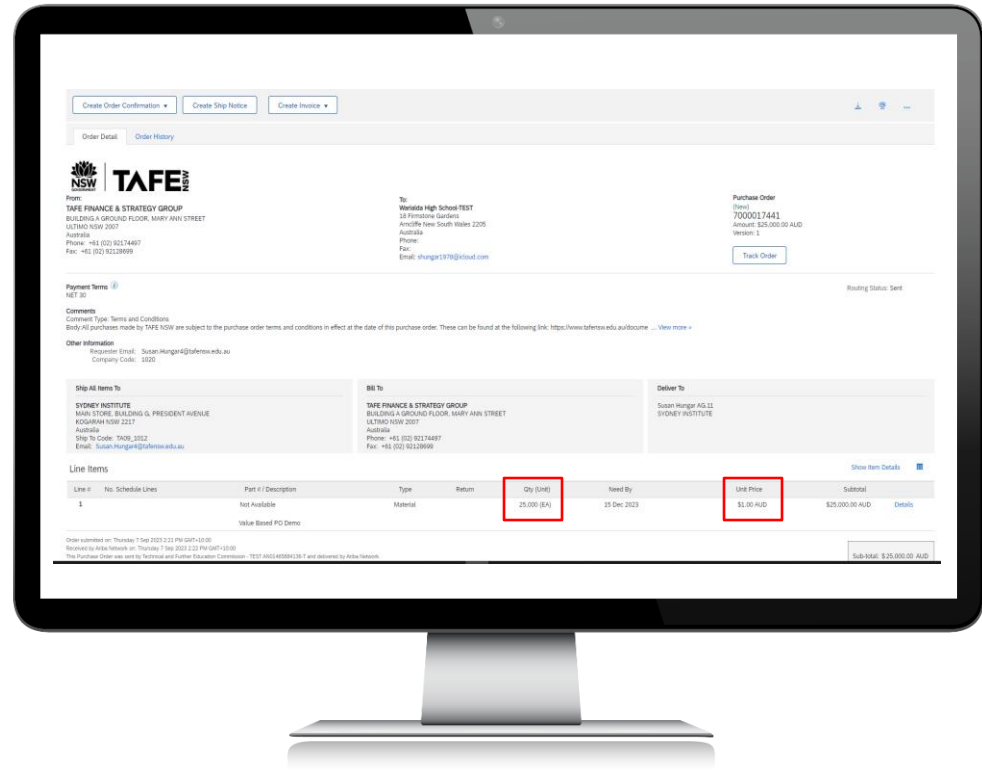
Create Order Confirmation ▾ Create Ship Notice Create Invoice ▾

Order Detail Order History

NSW GOVERNMENT TAFE NSW

From:
TAFE FINANCE & STRATEGY GROUP
BUILDING A GROUND FLOOR, MARY ANN STREET
ULTIMO NSW 2007
Australia
Phone: +61 (02) 92174497
Fax: +61 (02) 92128699

To:
Warialda High School-TEST
18 Firmstone Gardens
Arncliffe New South Wales 2205
Australia
Phone:
Fax:
Email: shungar1978@icloud.com

Purchase Order
(New)
7000017441
Amount: $25,000.00 AUD
Version: 1

Track Order

Payment Terms
NET 30

Routing Status: Sent

Comments
Comment Type: Terms and Conditions
Body:All purchases made by TAFE NSW are subject to the purchase order terms and conditions in effect at the date of this purchase order. These can be found at the following link: https://www.tafensw.edu.au/docume ... View more »

Other Information
Requester Email: Susan.Hungar4@tafensw.edu.au
Company Code: 1020

Ship All Items To
SYDNEY INSTITUTE
MAIN STORE, BUILDING G, PRESIDENT AVENUE
KOGARAH NSW 2217
Australia
Ship To Code: TA09_1012
Email: Susan.Hungar4@tafensw.edu.au

Bill To
TAFE FINANCE & STRATEGY GROUP
BUILDING A GROUND FLOOR, MARY ANN STREET
ULTIMO NSW 2007
Australia
Phone: +61 (02) 92174497
Fax: +61 (02) 92128699

Deliver To
Susan Hungar AG.11
SYDNEY INSTITUTE

Line Items

Show Item Details

| Line # | No. Schedule Lines | Part # / Description | Type | Return | Qty (Unit) | Need By | Unit Price | Subtotal | |
|---|---|---|---|---|---|---|---|---|---|
| 1 | | Not Available | Material | | 25,000 (EA) | 15 Dec 2023 | $1.00 AUD | $25,000.00 AUD | Details |
| | | Value Based PO Demo | | | | | | | |

Order submitted on: Thursday 7 Sep 2023 2:21 PM GMT+10:00
Received by Ariba Network on: Thursday 7 Sep 2023 2:22 PM GMT+10:00
This Purchase Order was sent by Technical and Further Education Commission - TEST AN01465884136-T and delivered by Ariba Network.

Sub-total: $25,000.00 AUD